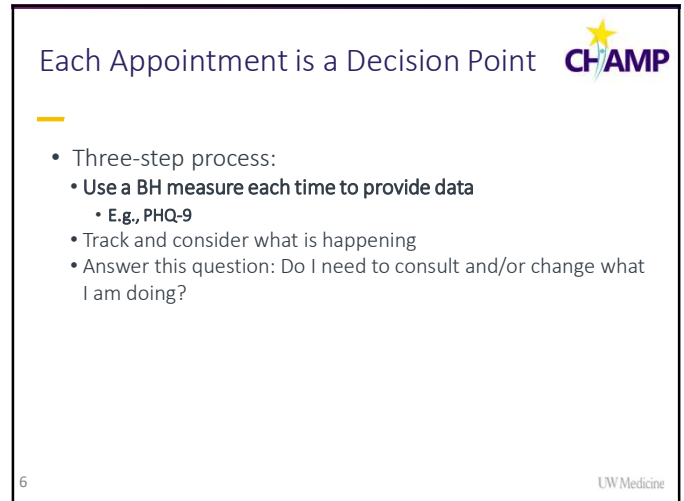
Each Appointment is a Decision Point

CHAMP

- Three-step process:
  - Use a BH measure each time to provide data
    - E.g., PHQ-9
  - Track and consider what is happening
  - Answer this question: Do I need to consult and/or change what I am doing?

6

UW Medicine